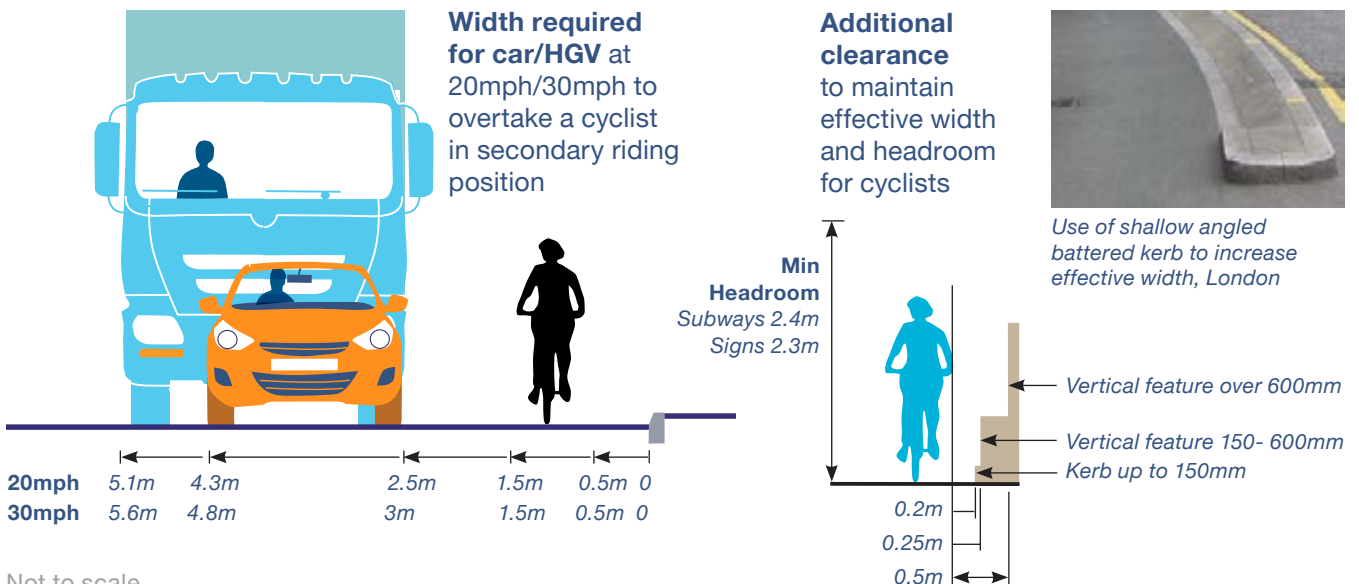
**Width required for car/HGV** at 20mph/30mph to overtake a cyclist in secondary riding position

| | | | | | | |
|---|---|---|---|---|---|---|
| **20mph** | 5.1m | 4.3m | 2.5m | 1.5m | 0.5m | 0 |
| **30mph** | 5.6m | 4.8m | 3m | 1.5m | 0.5m | 0 |

Not to scale

**Additional clearance** to maintain effective width and headroom for cyclists

**Min Headroom**
Subways 2.4m
Signs 2.3m

Vertical feature over 600mm
Vertical feature 150- 600mm
Kerb up to 150mm

0.2m
0.25m
0.5m

Use of shallow angled battered kerb to increase effective width, London